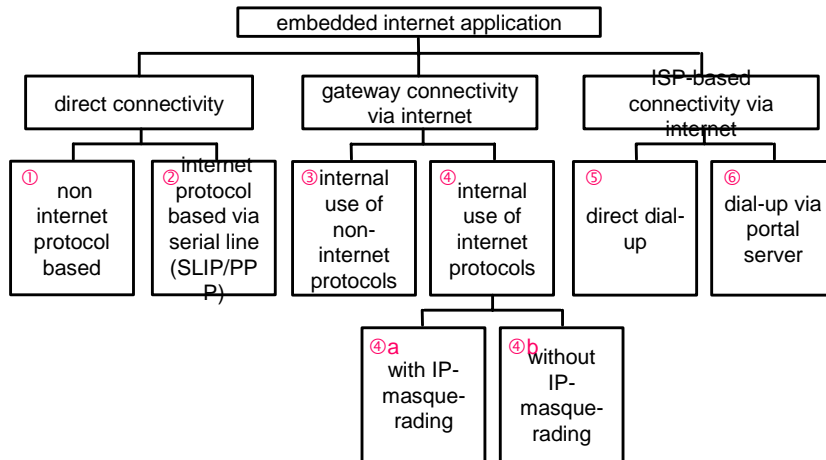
embedded internet application

direct connectivity

gateway connectivity via internet

ISP-based connectivity via internet

① non internet protocol based

② internet protocol based via serial line (SLIP/PPP)

③ internal use of non-internet protocols

④ internal use of internet protocols

⑤ direct dial-up

⑥ dial-up via portal server

④a with IP-masquerading

④b without IP-masquerading